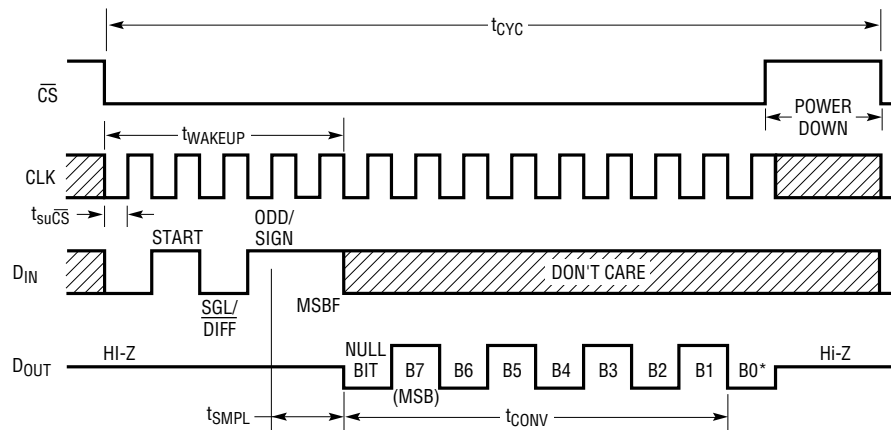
$t_{CYC}$

$\overline{CS}$

POWER DOWN

$t_{WAKEUP}$

CLK

$t_{su\overline{CS}}$

START

ODD/ SIGN

$D_{IN}$

DON'T CARE

$\overline{SGL}$/ DIFF

MSBF

$D_{OUT}$

HI-Z

NULL BIT

B7 (MSB)

B6

B5

B4

B3

B2

B1

B0*

Hi-Z

$t_{SMPL}$

$t_{CONV}$